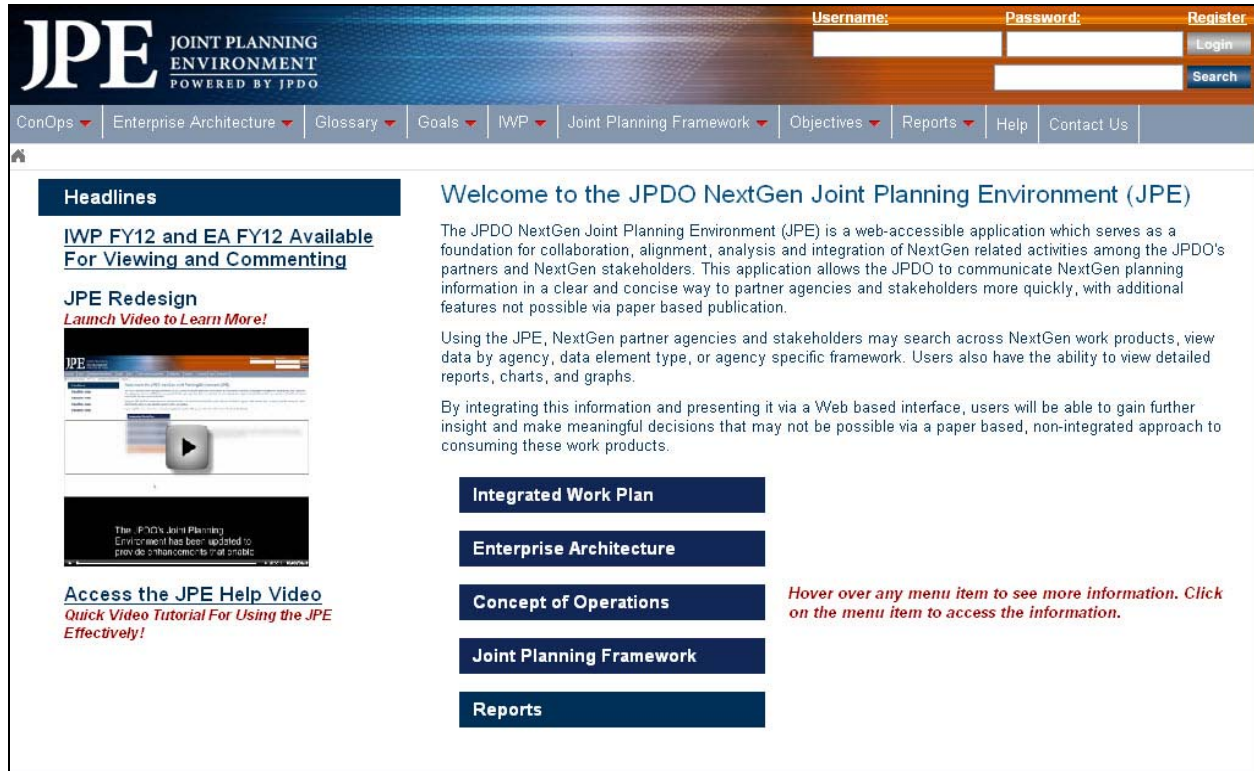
JPE JOINT PLANNING ENVIRONMENT POWERED BY JPDO

Username: Password: Register

Login

Search

ConOps Enterprise Architecture Glossary Goals IWP Joint Planning Framework Objectives Reports Help Contact Us

Headlines

IWP FY12 and EA FY12 Available For Viewing and Commenting

JPE Redesign

Launch Video to Learn More!

The JPDO's Joint Planning Environment has been updated to provide enhancements that enable

Access the JPE Help Video

Quick Video Tutorial For Using the JPE Effectively!

Welcome to the JPDO NextGen Joint Planning Environment (JPE)

The JPDO NextGen Joint Planning Environment (JPE) is a web-accessible application which serves as a foundation for collaboration, alignment, analysis and integration of NextGen related activities among the JPDO's partners and NextGen stakeholders. This application allows the JPDO to communicate NextGen planning information in a clear and concise way to partner agencies and stakeholders more quickly, with additional features not possible via paper based publication.

Using the JPE, NextGen partner agencies and stakeholders may search across NextGen work products, view data by agency, data element type, or agency specific framework. Users also have the ability to view detailed reports, charts, and graphs.

By integrating this information and presenting it via a Web based interface, users will be able to gain further insight and make meaningful decisions that may not be possible via a paper based, non-integrated approach to consuming these work products.

Integrated Work Plan

Enterprise Architecture

Concept of Operations

Joint Planning Framework

Reports

Hover over any menu item to see more information. Click on the menu item to access the information.